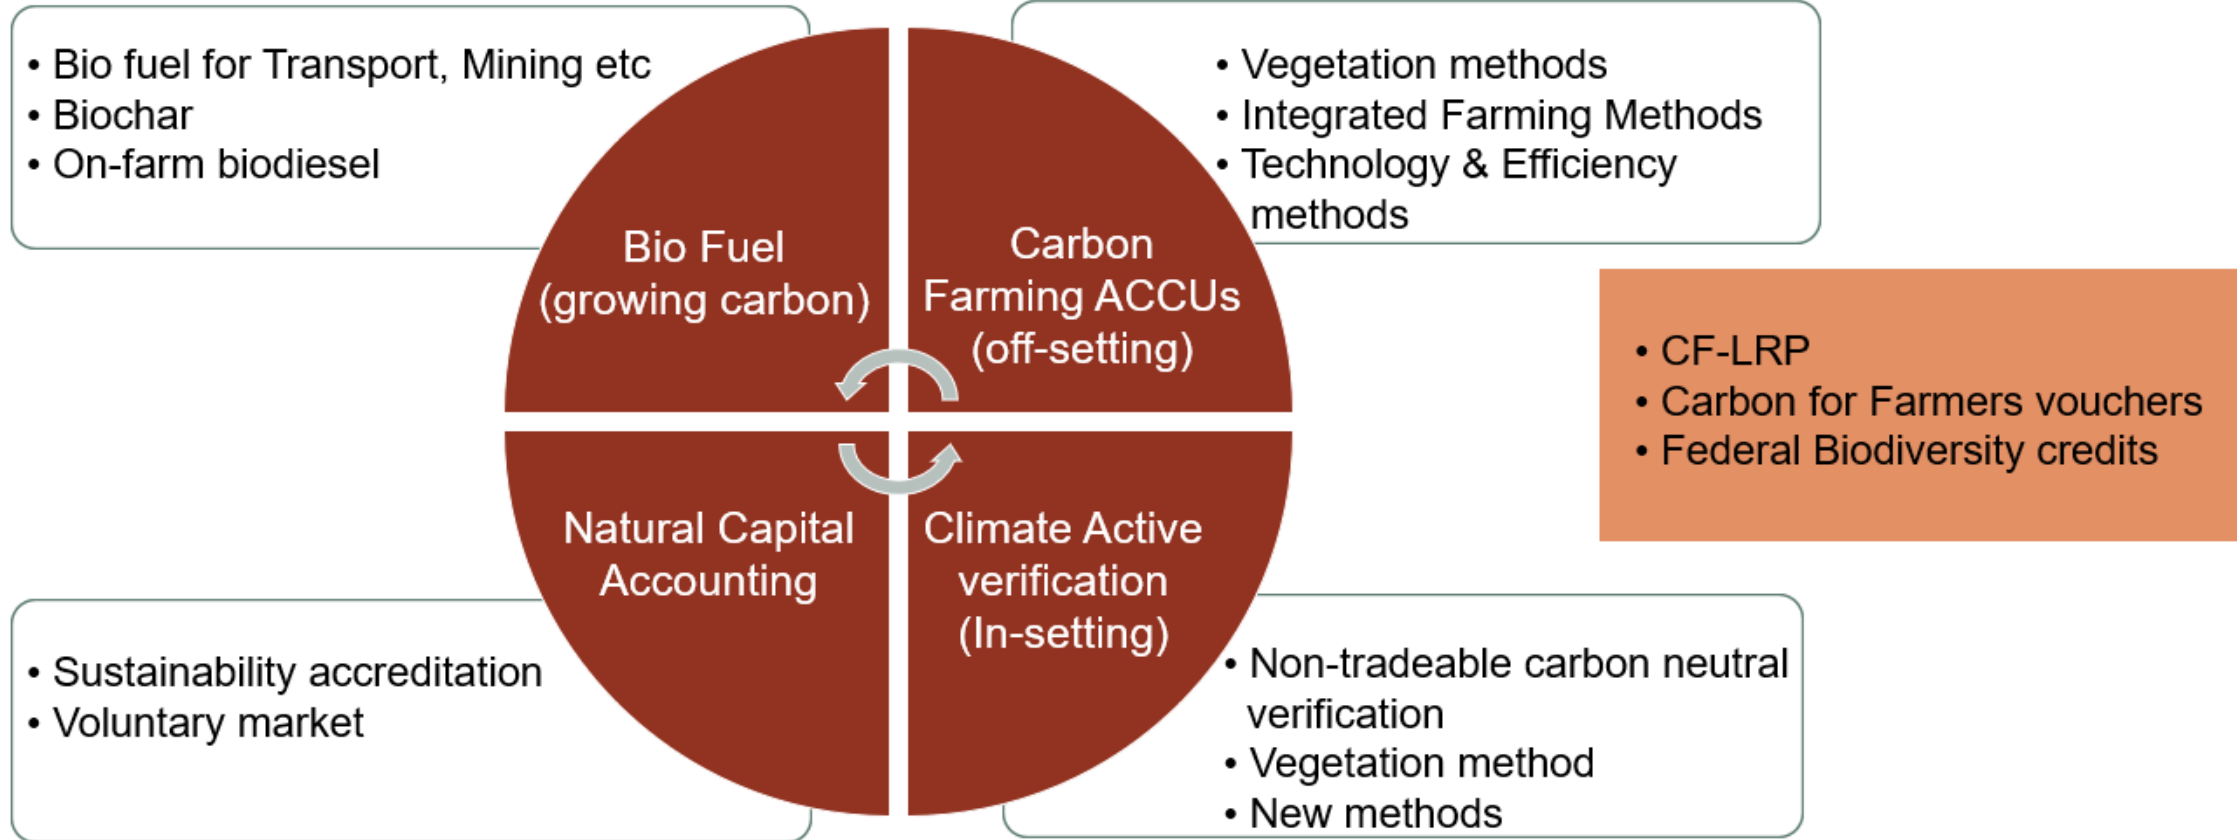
• Bio fuel for Transport, Mining etc
• Biochar
• On-farm biodiesel

• Vegetation methods
• Integrated Farming Methods
• Technology & Efficiency methods

Bio Fuel (growing carbon)

Carbon Farming ACCUs (off-setting)

• CF-LRP
• Carbon for Farmers vouchers
• Federal Biodiversity credits

Natural Capital Accounting

Climate Active verification (In-setting)

• Sustainability accreditation
• Voluntary market

• Non-tradeable carbon neutral verification
• Vegetation method
• New methods